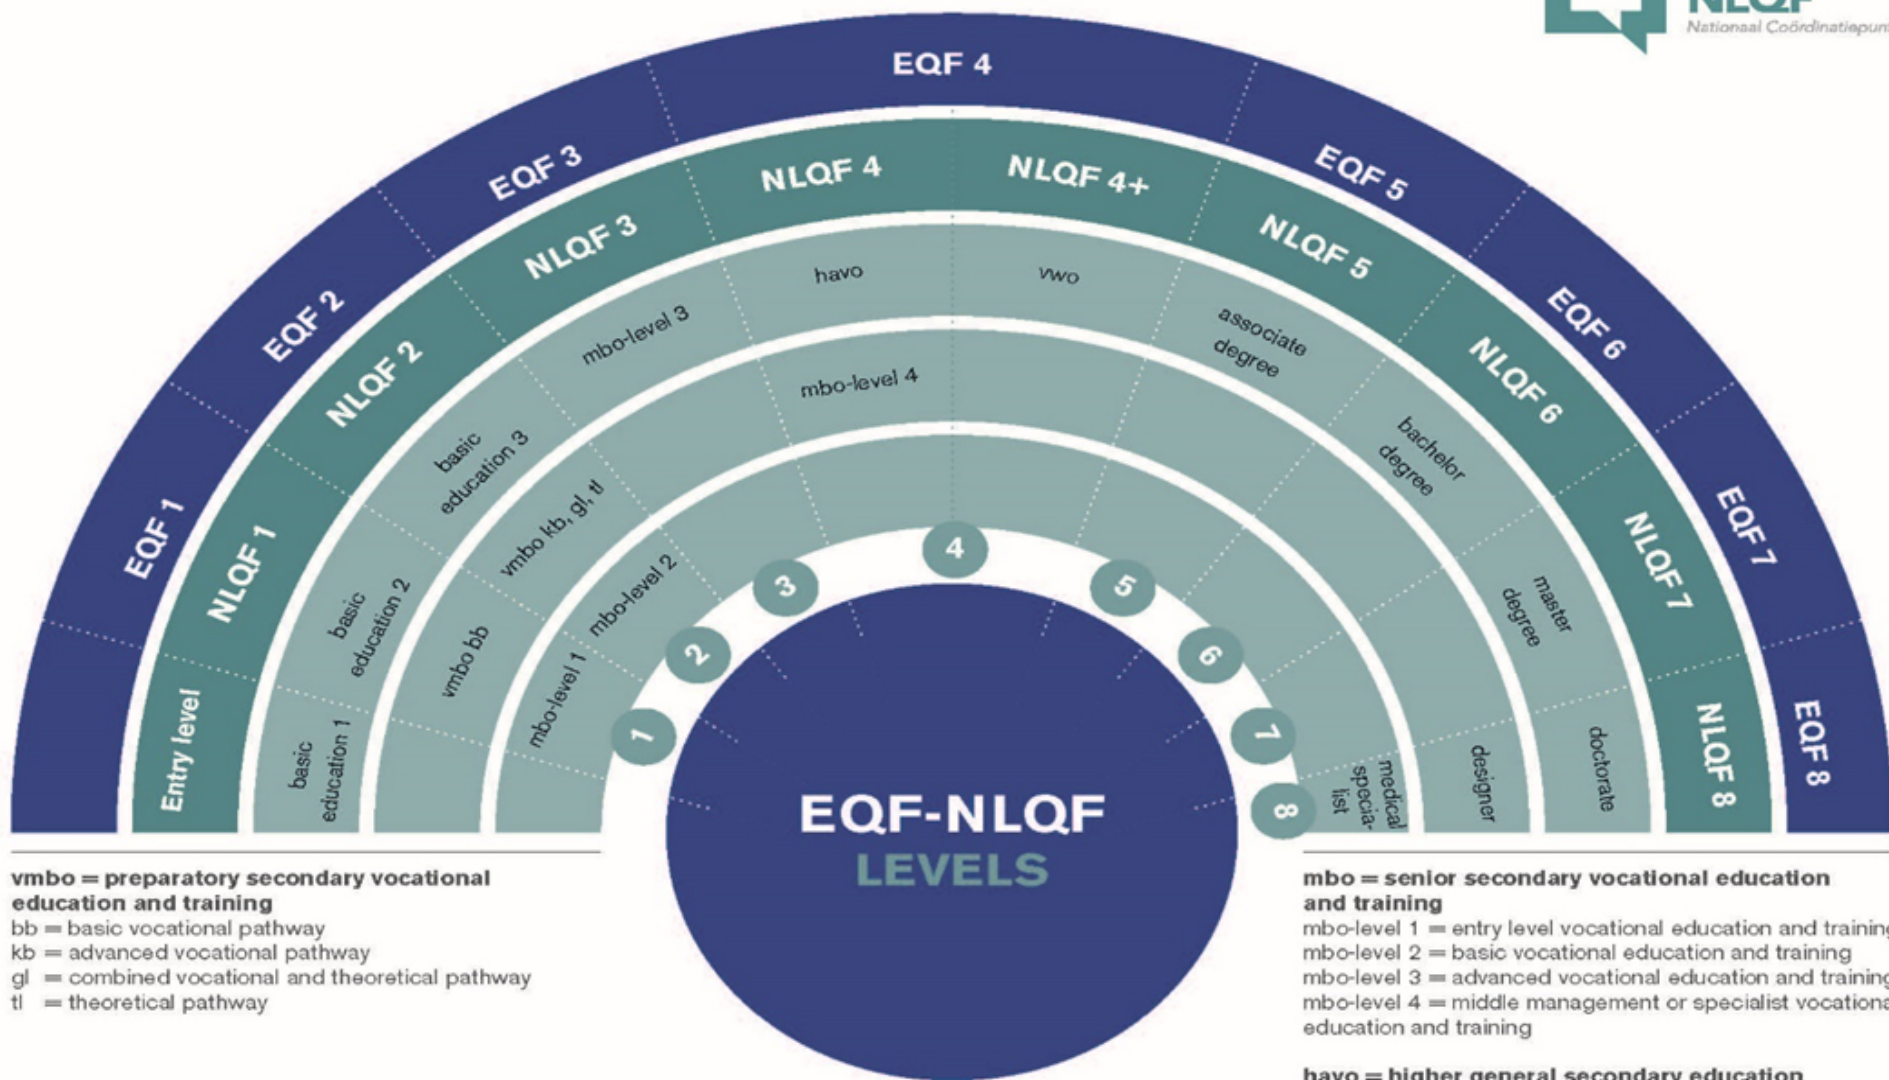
NLQF
Nationaal Coördinatiepun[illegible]

EQF 4
EQF 3
EQF 5
EQF 2
EQF 6
EQF 1
EQF 7
EQF 8

NLQF 4
NLQF 4+
NLQF 3
NLQF 5
NLQF 2
NLQF 6
NLQF 1
NLQF 7
Entry level
NLQF 8

havo
vwo
mbo-level 3
associate degree
basic education 3
mbo-level 4
bachelor degree
basic education 2
vmbo kb, gl, tl
master degree
vmbo bb
mbo-level 2
basic education 1
mbo-level 1
medical specia-list
designer
doctorate

1
2
3
4
5
6
7
8

EQF-NLQF
LEVELS

vmbo = preparatory secondary vocational education and training
bb = basic vocational pathway
kb = advanced vocational pathway
gl = combined vocational and theoretical pathway
tl = theoretical pathway

mbo = senior secondary vocational education and training
mbo-level 1 = entry level vocational education and trainin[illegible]
mbo-level 2 = basic vocational education and training
mbo-level 3 = advanced vocational education and trainin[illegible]
mbo-level 4 = middle management or specialist vocationa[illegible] education and training

havo = higher general secondary education